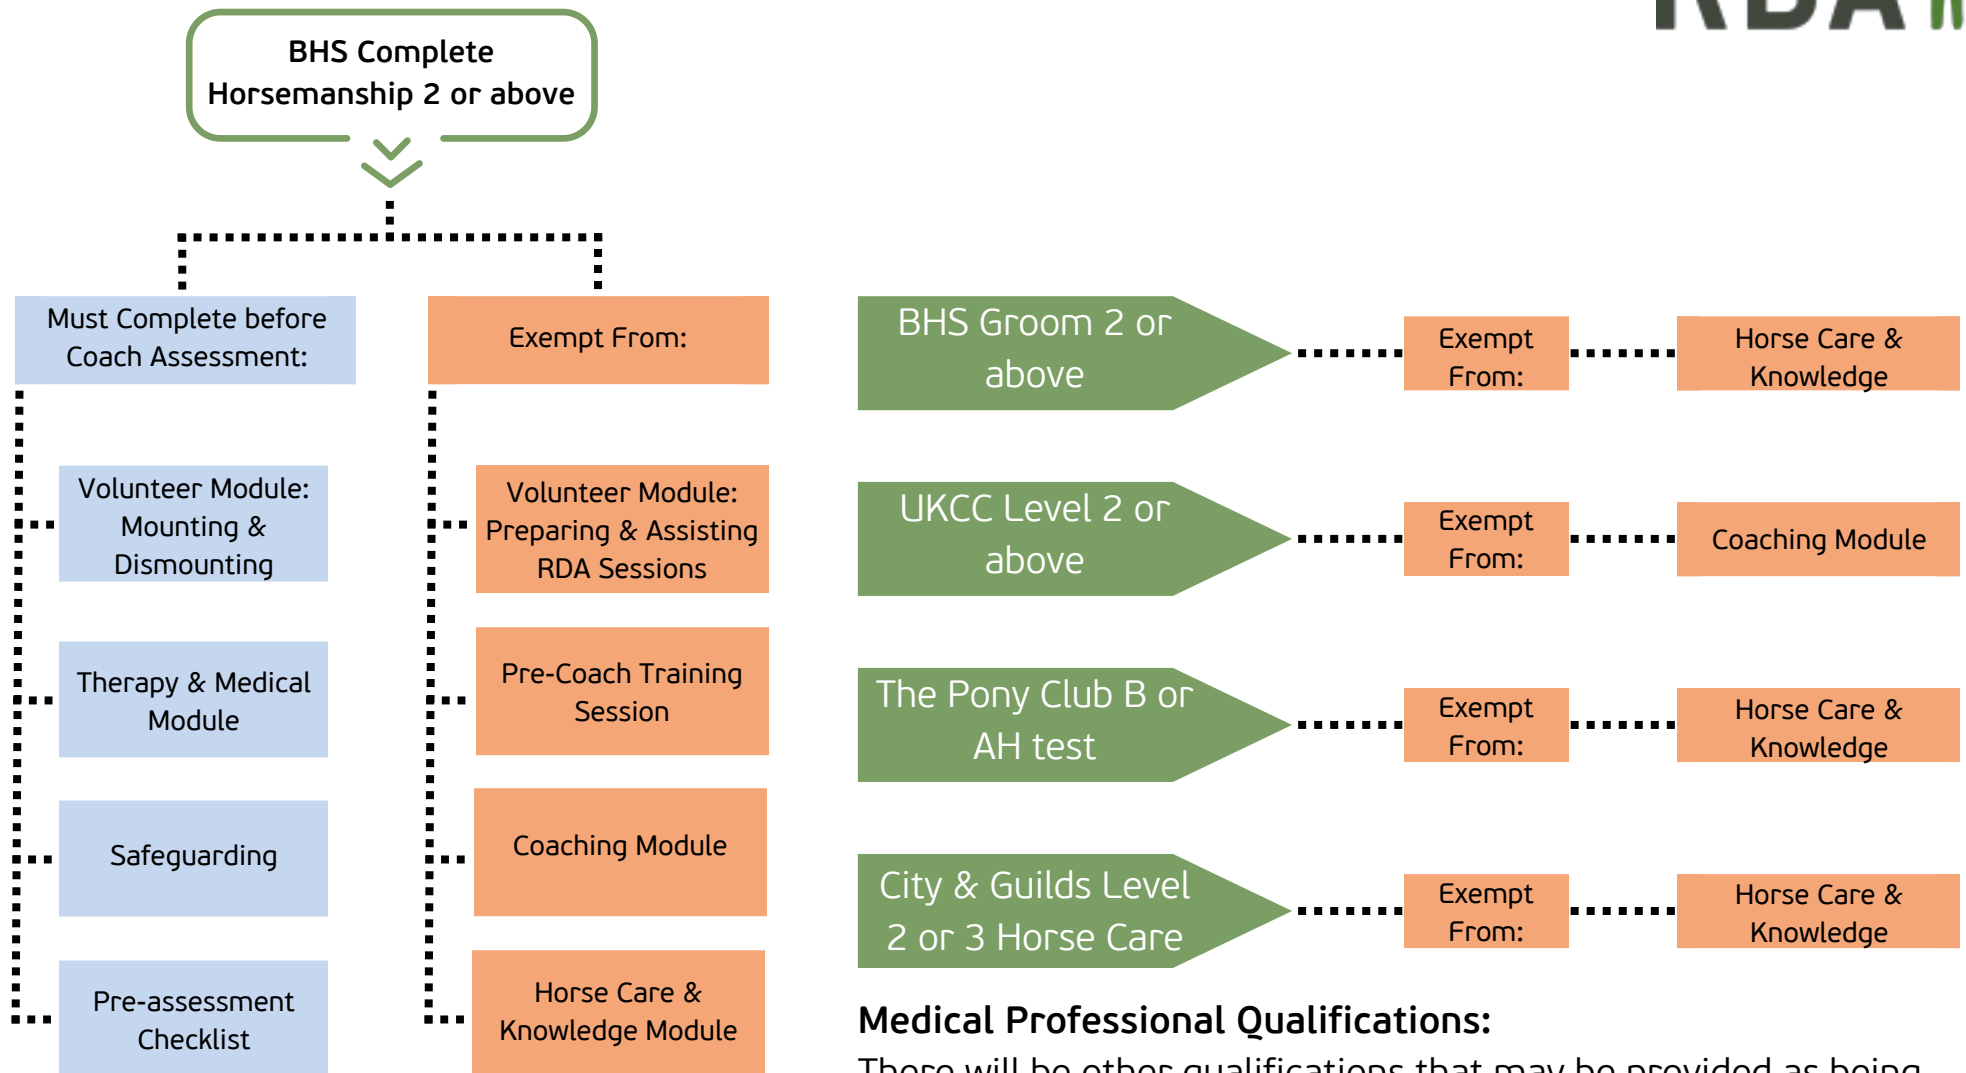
BHS Complete Horsemanship 2 or above

Must Complete before Coach Assessment:

Volunteer Module: Mounting & Dismounting

Therapy & Medical Module

Safeguarding

Pre-assessment Checklist

Exempt From:

Volunteer Module: Preparing & Assisting RDA Sessions

Pre-Coach Training Session

Coaching Module

Horse Care & Knowledge Module

BHS Groom 2 or above

Exempt From:

Horse Care & Knowledge

UKCC Level 2 or above

Exempt From:

Coaching Module

The Pony Club B or AH test

Exempt From:

Horse Care & Knowledge

City & Guilds Level 2 or 3 Horse Care

Exempt From:

Horse Care & Knowledge

Medical Professional Qualifications:

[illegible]